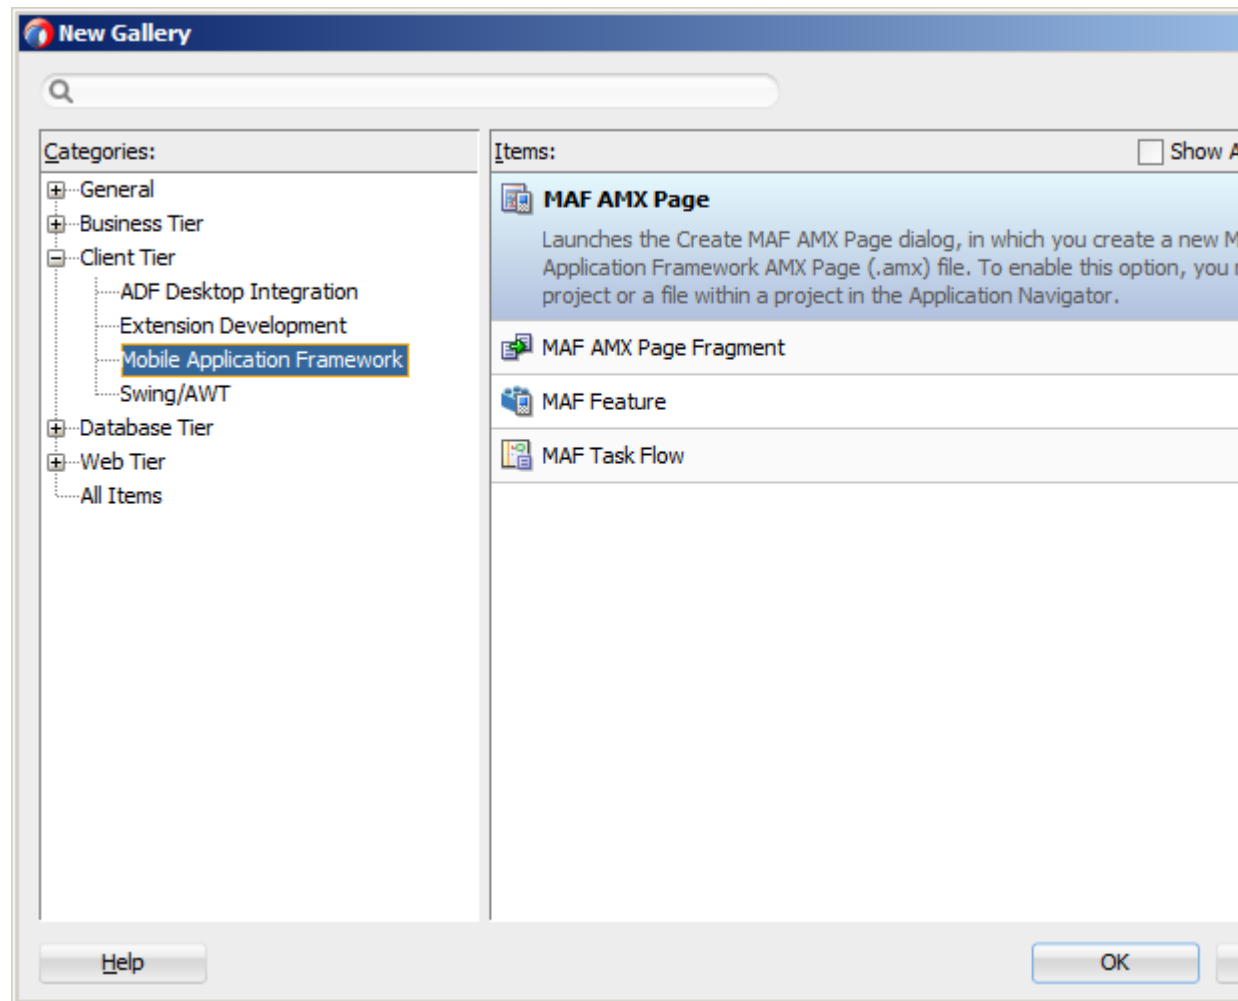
New Gallery

Categories:

General
Business Tier
Client Tier
ADF Desktop Integration
Extension Development
Mobile Application Framework
Swing/AWT
Database Tier
Web Tier
All Items

Items:

Show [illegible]

MAF AMX Page

Launches the Create MAF AMX Page dialog, in which you create a new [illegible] Application Framework AMX Page (.amx) file. To enable this option, you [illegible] project or a file within a project in the Application Navigator.

MAF AMX Page Fragment

MAF Feature

MAF Task Flow

Help

OK